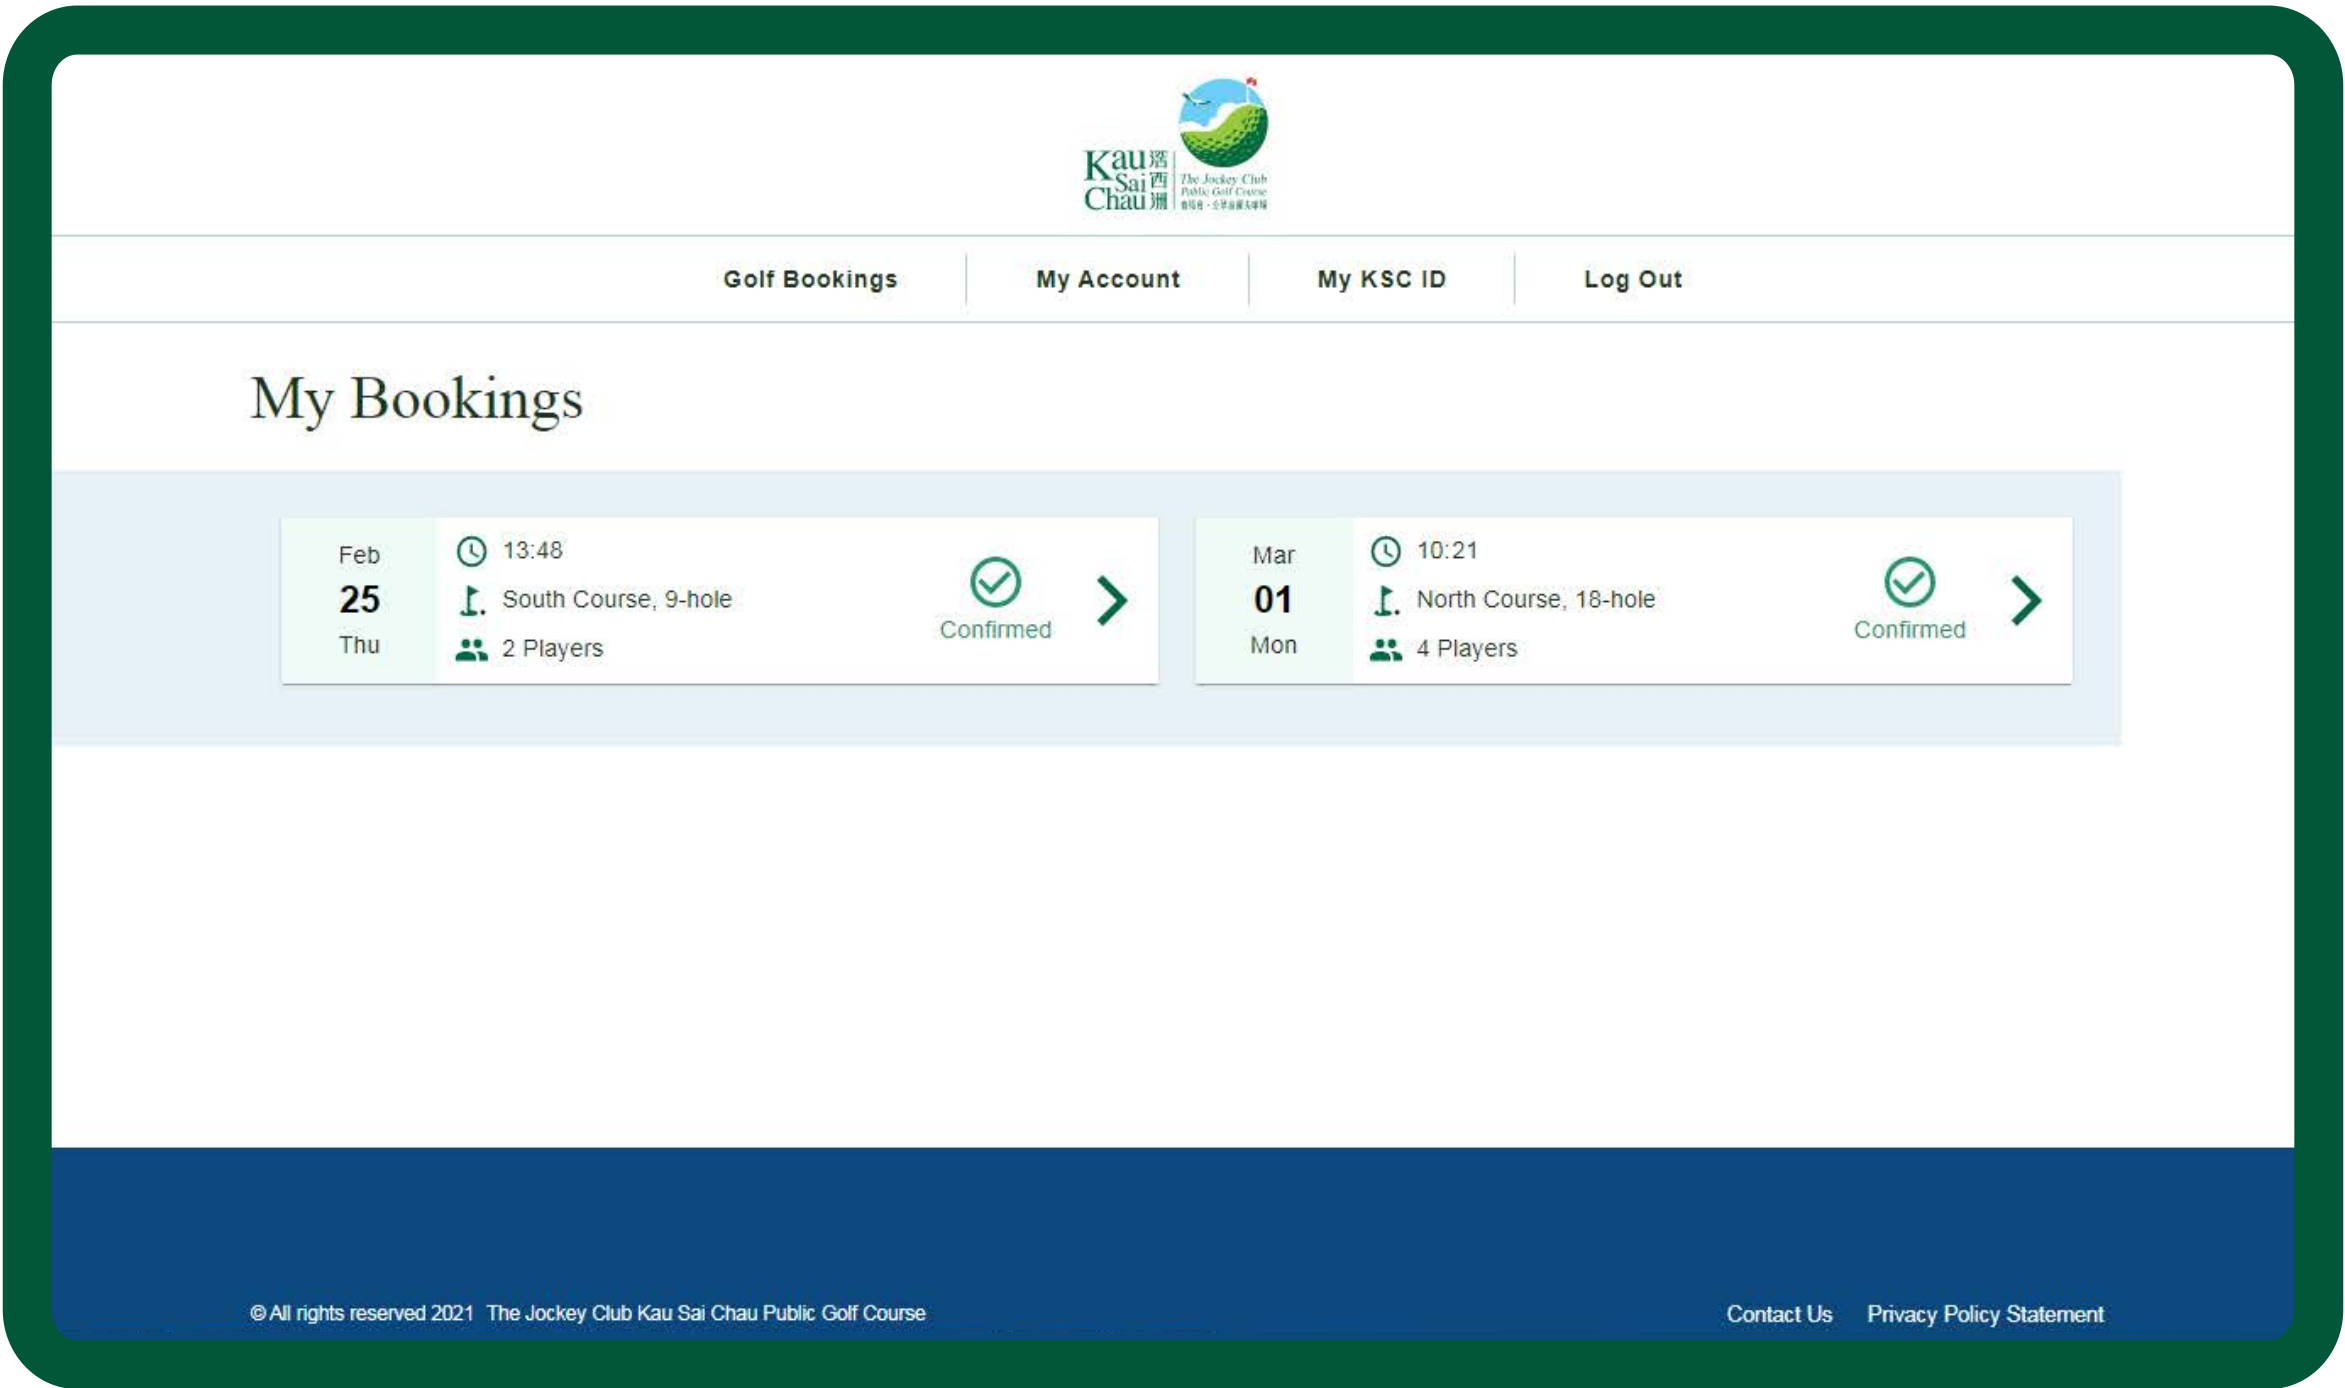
Kau Sai Chau 滘西洲 The Jockey Club Public Golf Course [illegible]

Golf Bookings | My Account | My KSC ID | Log Out

My Bookings

Feb
25
Thu

13:48
South Course, 9-hole
2 Players

Confirmed

Mar
01
Mon

10:21
North Course, 18-hole
4 Players

Confirmed

© All rights reserved 2021 The Jockey Club Kau Sai Chau Public Golf Course

Contact Us Privacy Policy Statement